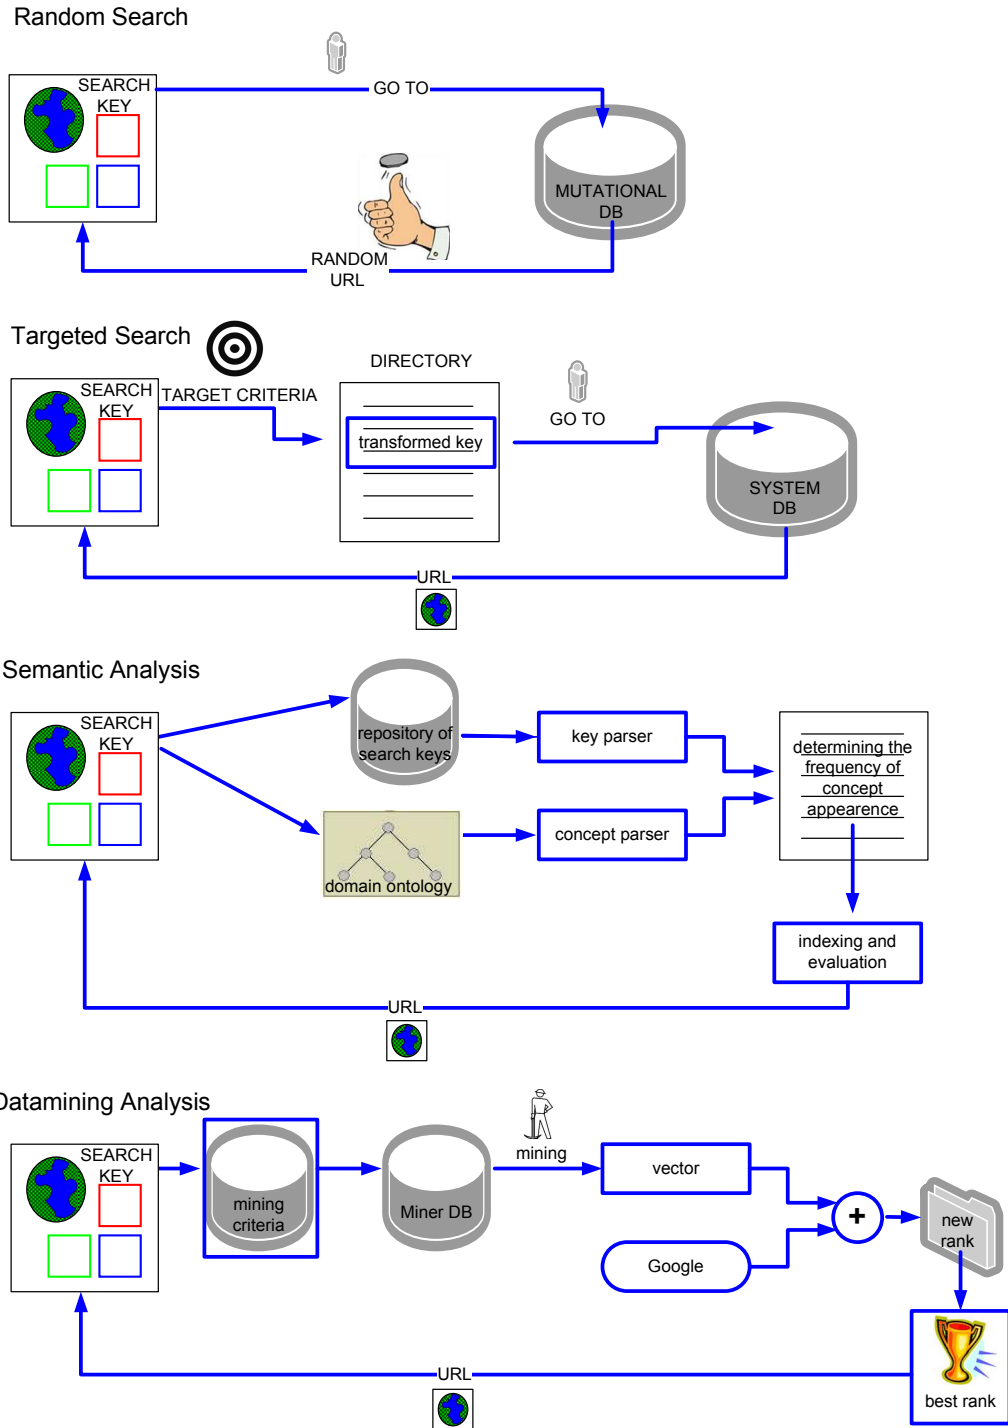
Random Search

SEARCH KEY

GO TO

MUTATIONAL DB

RANDOM URL

Targeted Search

DIRECTORY

SEARCH KEY

TARGET CRITERIA

transformed key

GO TO

SYSTEM DB

URL

Semantic Analysis

SEARCH KEY

repository of search keys

key parser

determining the frequency of concept appearence

domain ontology

concept parser

indexing and evaluation

URL

Datamining Analysis

SEARCH KEY

mining criteria

Miner DB

mining

vector

+

new rank

Google

best rank

URL